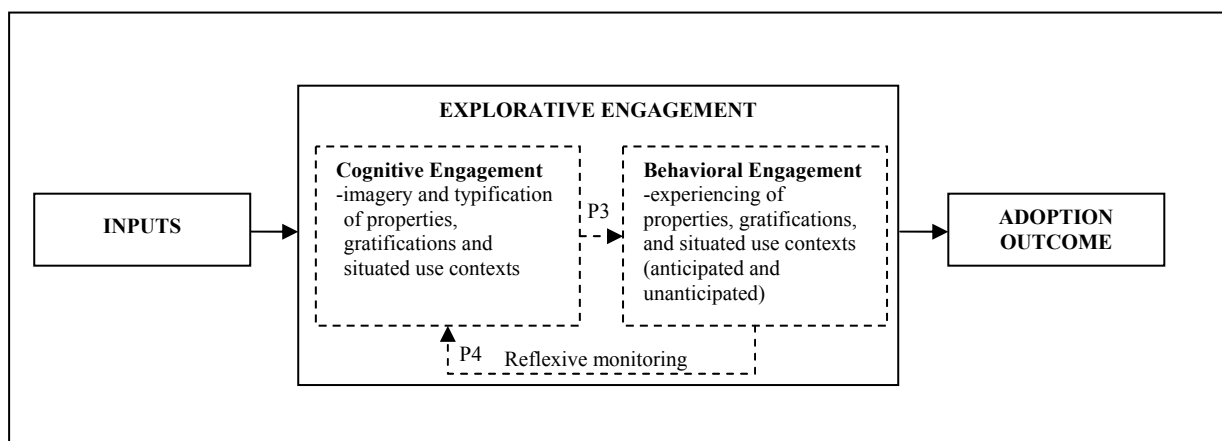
EXPLORATIVE ENGAGEMENT

INPUTS

Cognitive Engagement
-imagery and typification of properties, gratifications and situated use contexts

P3

Behavioral Engagement
-experiencing of properties, gratifications, and situated use contexts (anticipated and unanticipated)

ADOPTION OUTCOME

P4

Reflexive monitoring